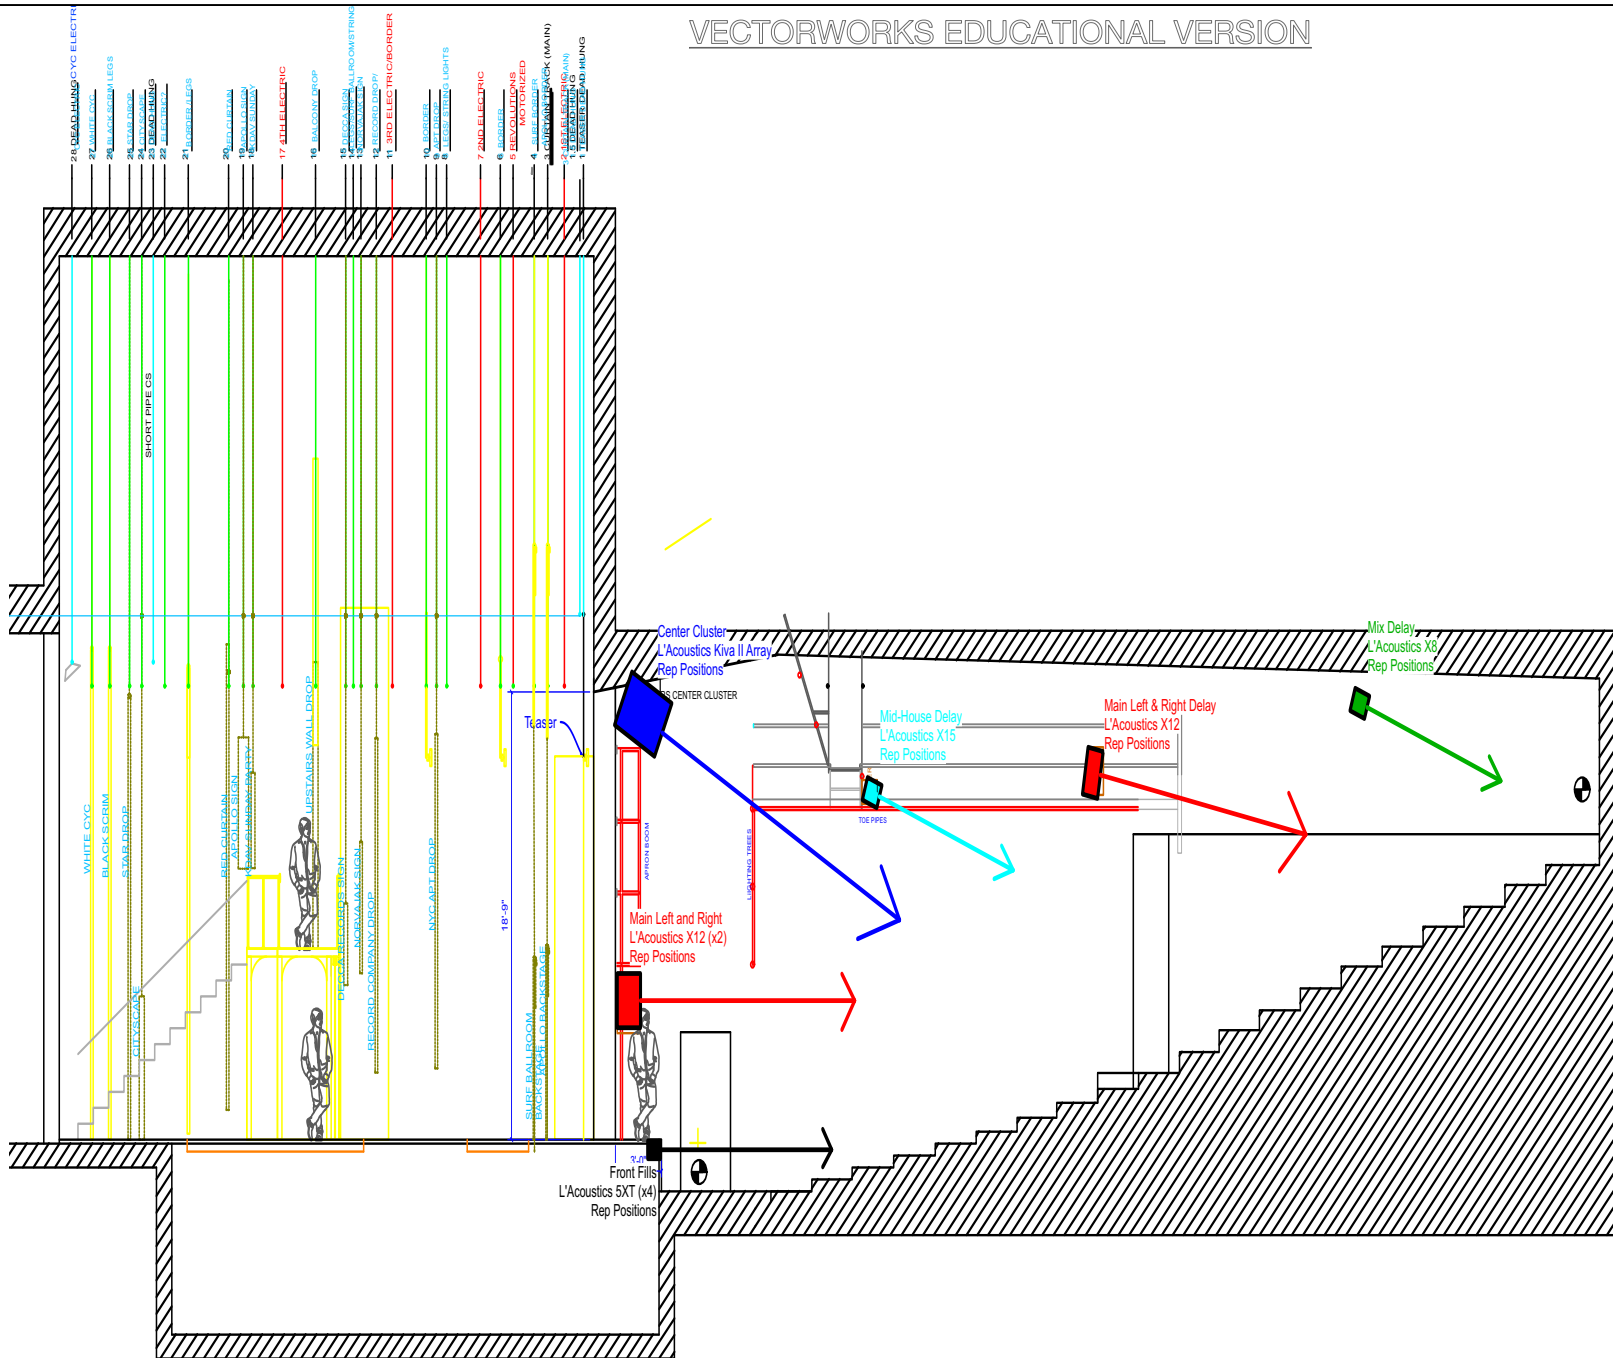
VECTORWORKS EDUCATIONAL VERSION

28 DEAD HUNG CYC ELECTRIC
27 WHITE CYC
26 BLACK SCRIM LEGS
25 STAR DROP
24 DEAD HUNG
23 DEAD HUNG
22 ELECTRIC
21 BORDER / LEGS
20 RED CURTAIN
19 APOLLO SIGN
18 KAY SUNDAY
17 4TH ELECTRIC
16 BALCONY DROP
15 DECCA SIGN
14 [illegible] BALLROOM STRING
13 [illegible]
12 RECORD DROP/
11 3RD ELECTRIC/BORDER
10 BORDER
9 APT DROP
8 LEGS STRING LIGHTS
7 2ND ELECTRIC
6 BORDER
5 REVOLUTIONS MOTORIZED
4 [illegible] BORDER
3 CURTAIN TRACK (MAIN)
2 1ST ELECTRIC
1.5 DEAD HUNG
1 TEASER DEAD HUNG

SHORT PIPE CS

WHITE CYC
BLACK SCRIM
STAR DROP
CITYSCAPE
RED CURTAIN
APOLLO SIGN
KAY SUNDAY PARTY
UPSTAIRS WALL DROP
DECCA RECORDS SIGN
NORVAJAK SIGN
RECORD COMPANY DROP
NYC APT DROP
SURF BALLROOM BACKSTAGE
APOLLO BACKSTAGE

Teaser
18'-9"

Center Cluster
L'Acoustics Kiva II Array
Rep Positions
DS CENTER CLUSTER

APRON BOOM
LIGHTING TREES

Mid-House Delay
L'Acoustics X15
Rep Positions
TOE PIPES

Main Left & Right Delay
L'Acoustics X12
Rep Positions

Mix Delay
L'Acoustics X8
Rep Positions

Main Left and Right
L'Acoustics X12 (x2)
Rep Positions

Front Fills
L'Acoustics 5XT (x4)
Rep Positions
3'-0"